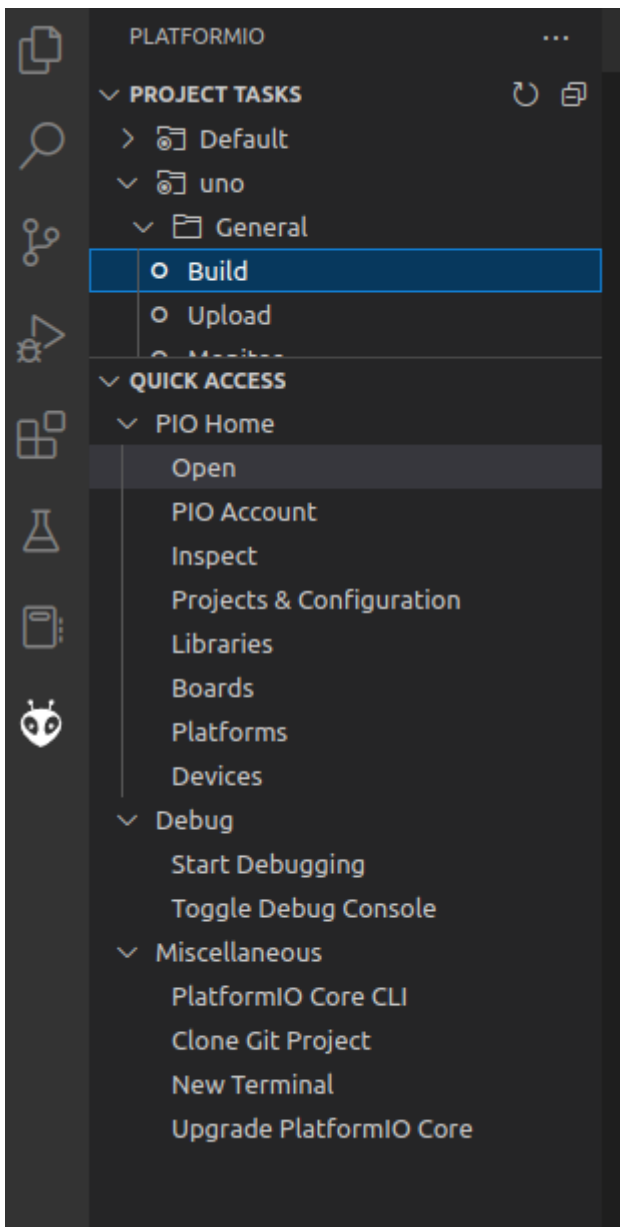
PLATFORMIO ...

PROJECT TASKS

Default

uno

General

Build

Upload

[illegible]

QUICK ACCESS

PIO Home

Open

PIO Account

Inspect

Projects & Configuration

Libraries

Boards

Platforms

Devices

Debug

Start Debugging

Toggle Debug Console

Miscellaneous

PlatformIO Core CLI

Clone Git Project

New Terminal

Upgrade PlatformIO Core